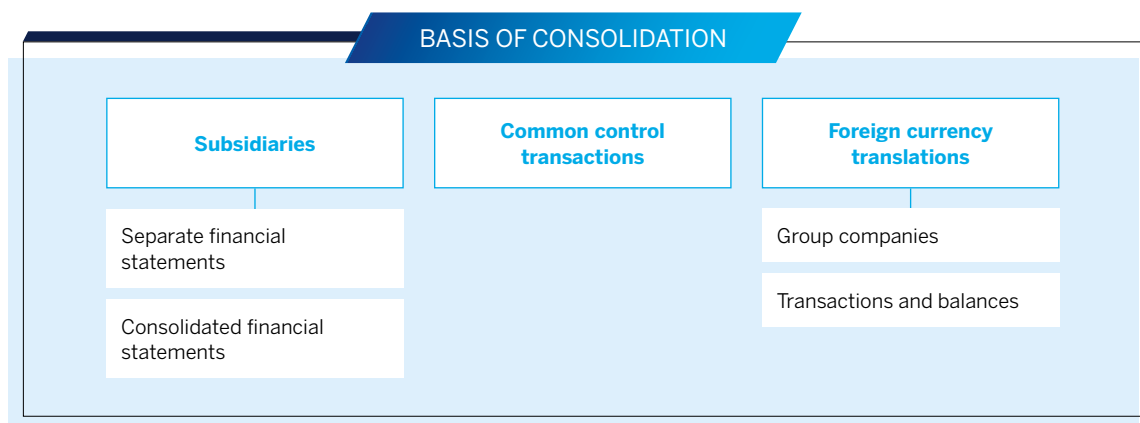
BASIS OF CONSOLIDATION

Subsidiaries

Separate financial statements

Consolidated financial statements

Common control transactions

Foreign currency translations

Group companies

Transactions and balances